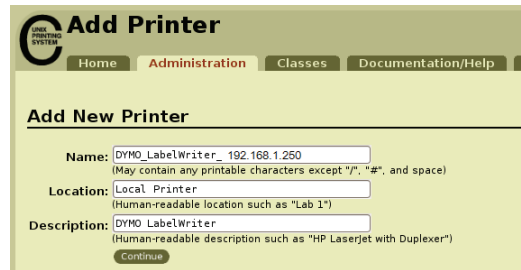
UNIX PRINTING SYSTEM

Add Printer

Home Administration Classes Documentation/Help

Add New Printer

Name: DYMO_LabelWriter_ 192.168.1.250
(May contain any printable characters except "/", "#", and space)

Location: Local Printer
(Human-readable location such as "Lab 1")

Description: DYMO LabelWriter
(Human-readable description such as "HP LaserJet with Duplexer")

Continue